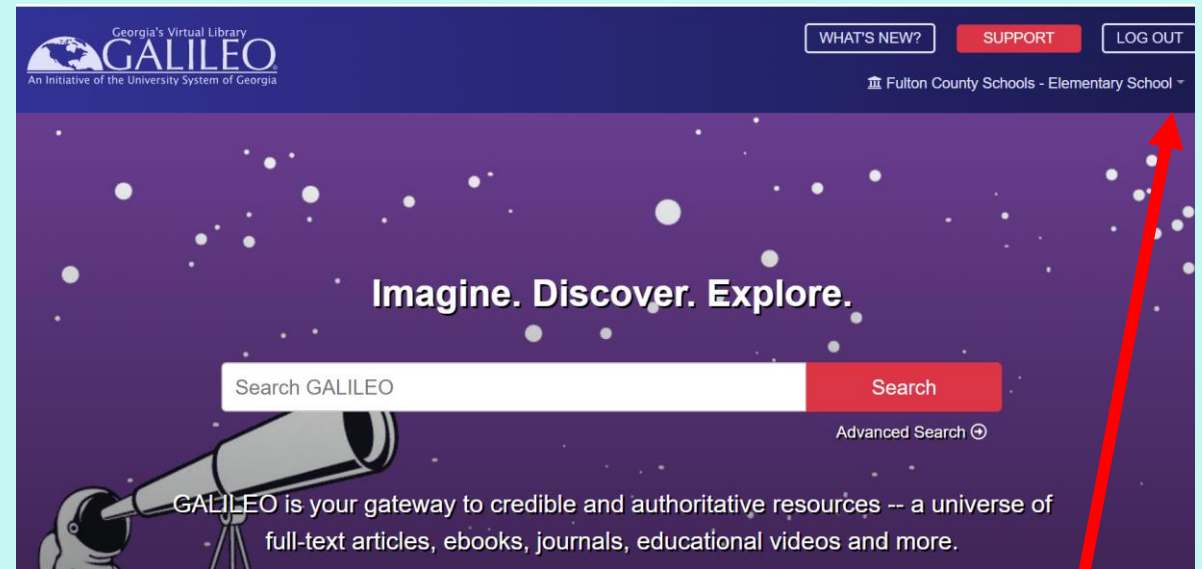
Georgia's Virtual Library
GALILEO
An Initiative of the University System of Georgia

WHAT'S NEW?
SUPPORT
LOG OUT

Fulton County Schools - Elementary School

Imagine. Discover. Explore.

Search GALILEO
Search
Advanced Search

GALILEO is your gateway to credible and authoritative resources -- a universe of full-text articles, ebooks, journals, educational videos and more.